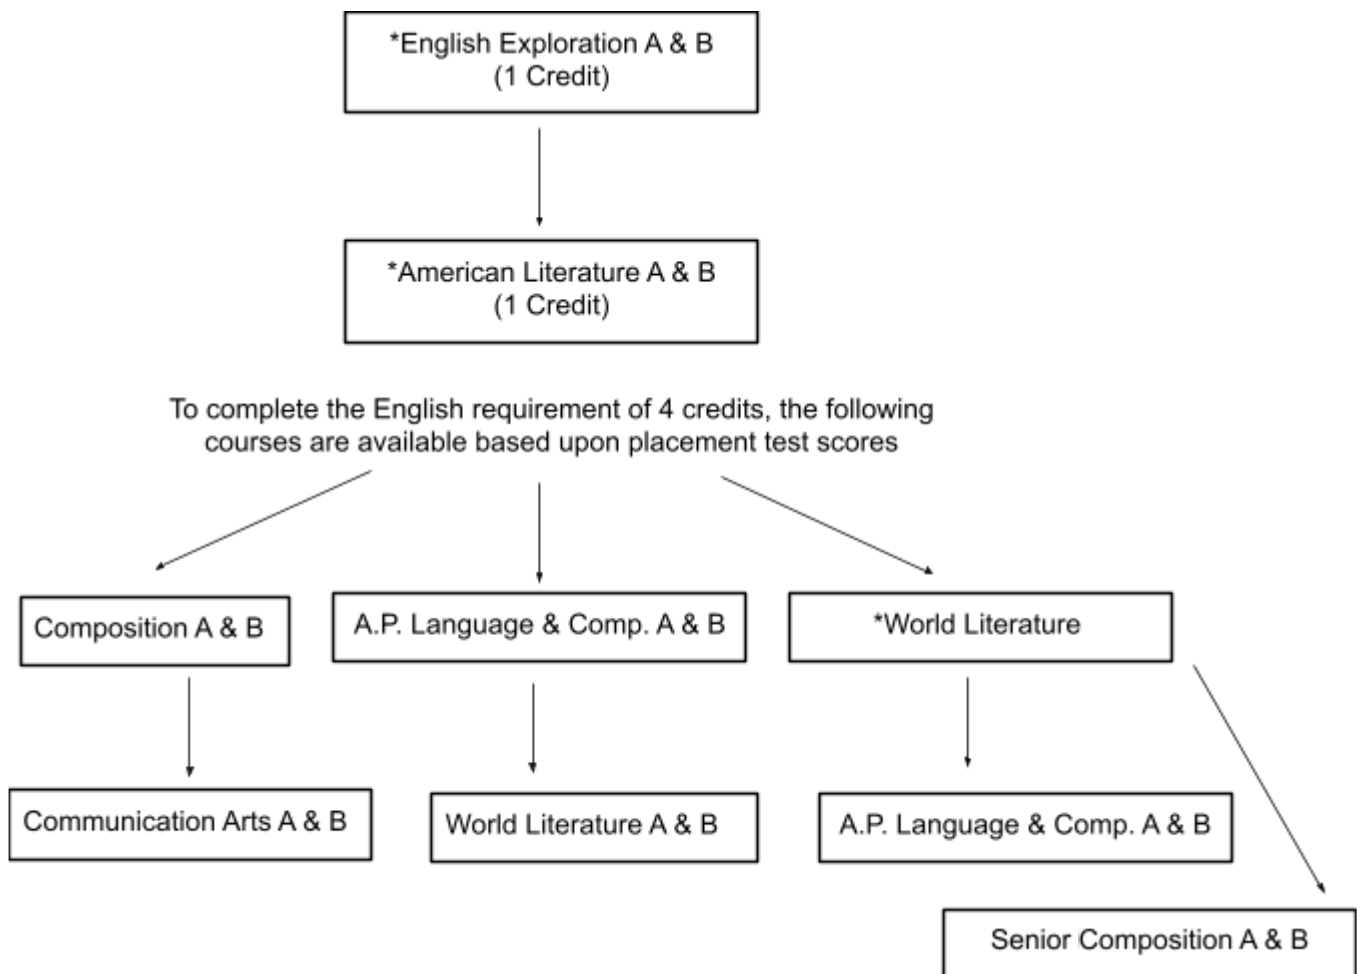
*English Exploration A & B
(1 Credit)

*American Literature A & B
(1 Credit)

To complete the English requirement of 4 credits, the following courses are available based upon placement test scores

Composition A & B

A.P. Language & Comp. A & B

*World Literature

Communication Arts A & B

World Literature A & B

A.P. Language & Comp. A & B

Senior Composition A & B